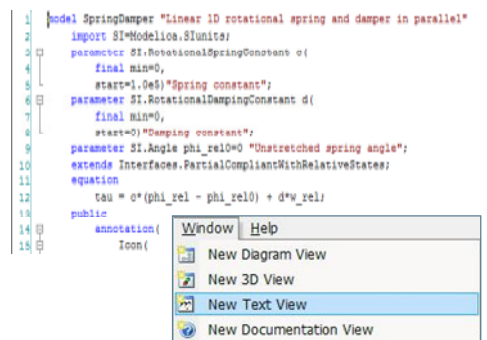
1 model SpringDamper "Linear 1D rotational spring and damper in parallel"
2 import SI=Modelica.SIunits;
3 parameter SI.RotationalSpringConstant c(
4 final min=0,
5 start=1.0e5)"Spring constant";
6 parameter SI.RotationalDampingConstant d(
7 final min=0,
8 start=0)"Damping constant";
9 parameter SI.Angle phi_rel0=0 "Unstretched spring angle";
10 extends Interfaces.PartialCompliantWithRelativeStates;
11 equation
12 tau = c*(phi_rel - phi_rel0) + d*w_rel;
13 public
14 annotation(
15 Icon(

Window Help
New Diagram View
New 3D View
New Text View
New Documentation View